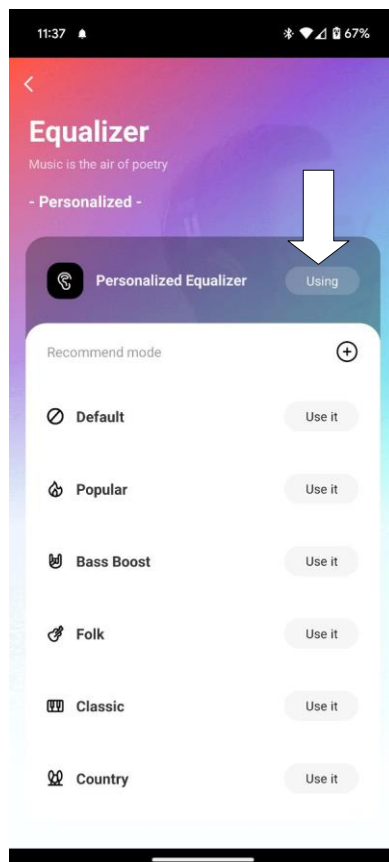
11:37

67%

Equalizer

Music is the air of poetry

- Personalized -

Personalized Equalizer

Using

Recommend mode

Default

Use it

Popular

Use it

Bass Boost

Use it

Folk

Use it

Classic

Use it

Country

Use it